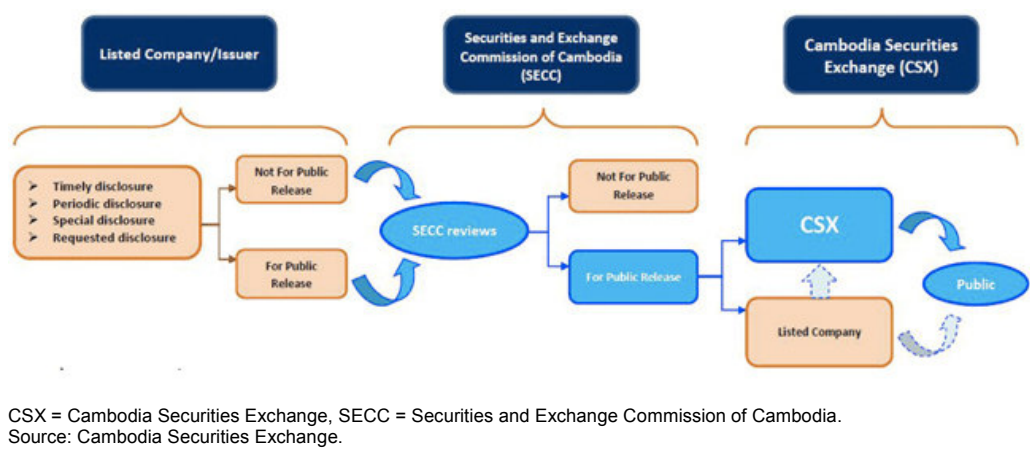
Listed Company/Issuer

Securities and Exchange Commission of Cambodia (SECC)

Cambodia Securities Exchange (CSX)

➢ Timely disclosure
➢ Periodic disclosure
➢ Special disclosure
➢ Requested disclosure

Not For Public Release

For Public Release

SECC reviews

Not For Public Release

For Public Release

CSX

Public

Listed Company

CSX = Cambodia Securities Exchange, SECC = Securities and Exchange Commission of Cambodia.
Source: Cambodia Securities Exchange.